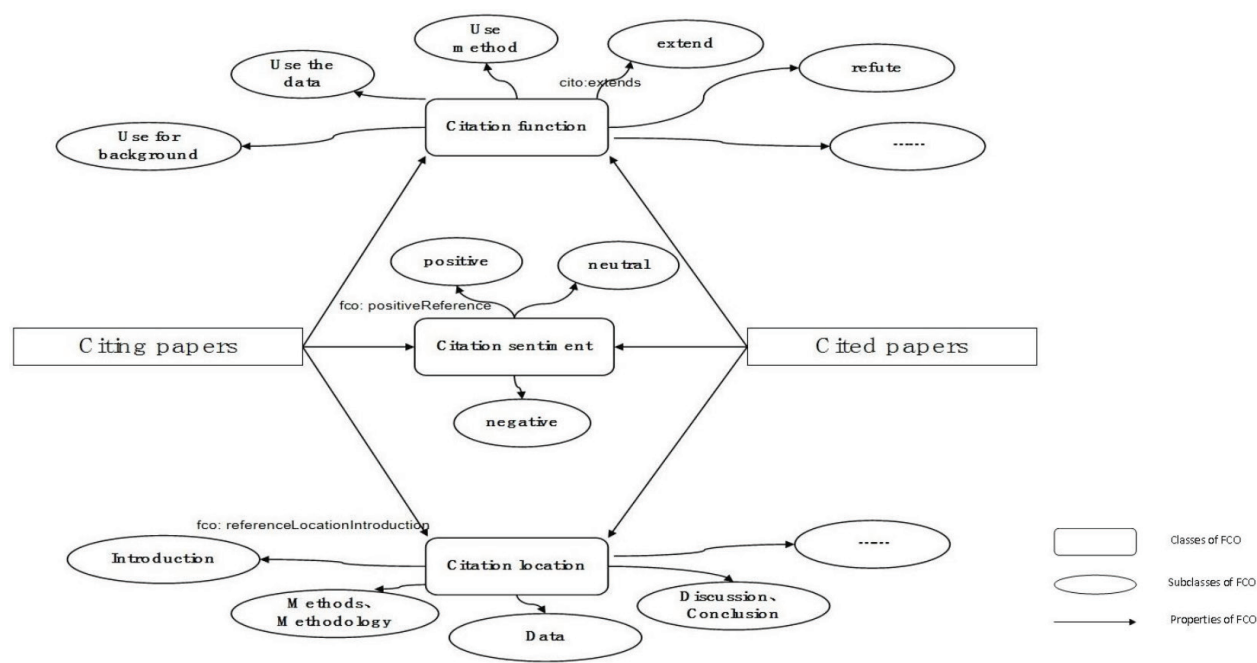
Use method

extend

Use the data

cito:extends

refute

Use for background

Citation function

------

positive

neutral

fco: positiveReference

Citing papers

Citation sentiment

Cited papers

negative

fco: referenceLocationIntroduction

Introduction

Citation location

------

Classes of FCO

Subclasses of FCO

Properties of FCO

Methods、Methodology

Data

Discussion、Conclusion